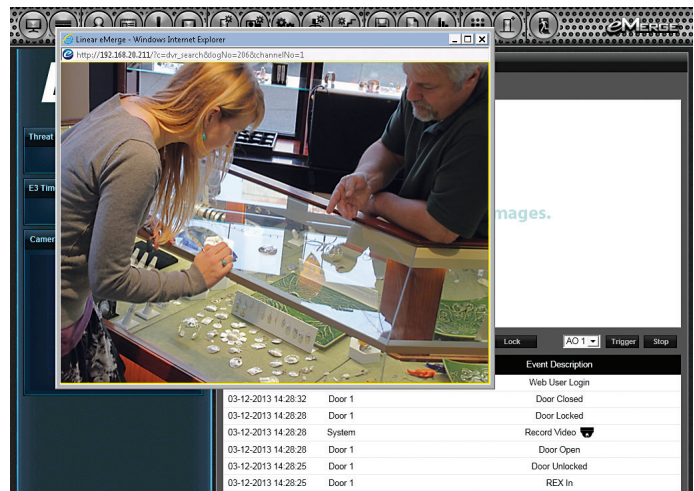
eMerge

Linear eMerge - Windows Internet Explorer

http://192.168.20.211/?c=dvr_search&logNo=206&channelNo=1

Threat

E3 Tim

Camer

mages.

Lock

AO 1

Trigger

Stop

Event Description

| | | Web User Login |
|---|---|---|
| 03-12-2013 14:28:32 | Door 1 | Door Closed |
| 03-12-2013 14:28:28 | Door 1 | Door Locked |
| 03-12-2013 14:28:28 | System | Record Video |
| 03-12-2013 14:28:28 | Door 1 | Door Open |
| 03-12-2013 14:28:25 | Door 1 | Door Unlocked |
| 03-12-2013 14:28:25 | Door 1 | REX In |